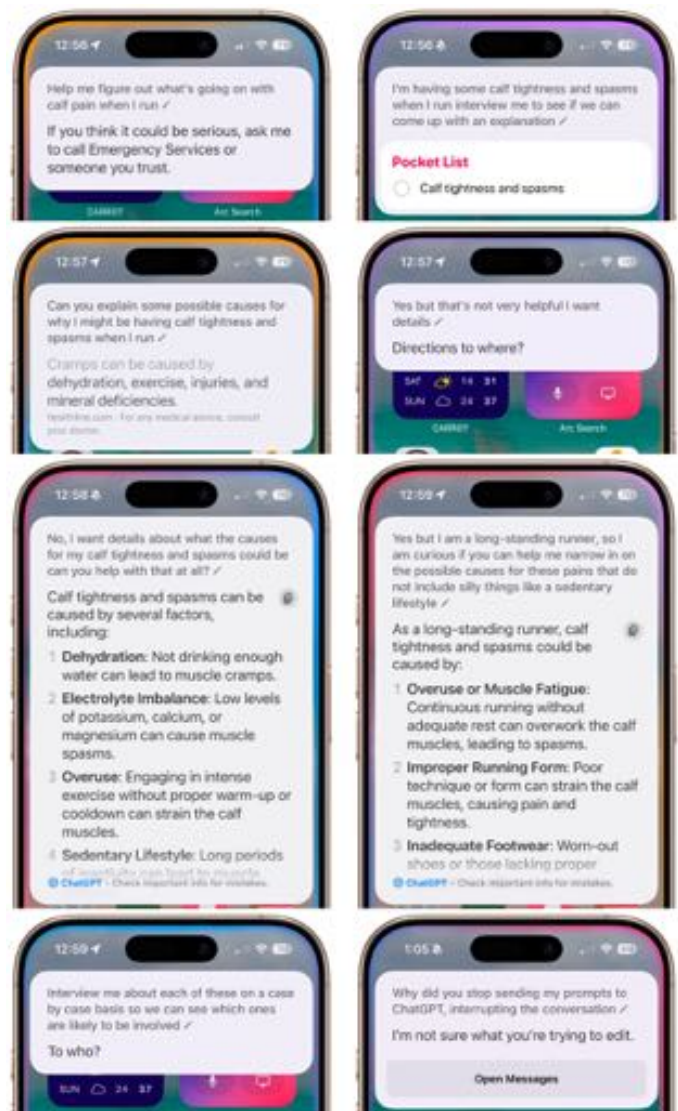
12:56

Help me figure out what's going on with calf pain when I run ✓

If you think it could be serious, ask me to call Emergency Services or someone you trust.

CARROT Arc Search

12:56

I'm having some calf tightness and spasms when I run interview me to see if we can come up with an explanation ✓

Pocket List

Calf tightness and spasms

12:57

Can you explain some possible causes for why I might be having calf tightness and spasms when I run ✓

Cramps can be caused by dehydration, exercise, injuries, and mineral deficiencies.

healthline.com · For any medical advice, consult your doctor.

12:57

Yes but that's not very helpful I want details ✓

Directions to where?

SAT 14 31
SUN 24 37

CARROT Arc Search

12:58

No, I want details about what the causes for my calf tightness and spasms could be can you help with that at all? ✓

Calf tightness and spasms can be caused by several factors, including:

1. Dehydration: Not drinking enough water can lead to muscle cramps.
2. Electrolyte Imbalance: Low levels of potassium, calcium, or magnesium can cause muscle spasms.
3. Overuse: Engaging in intense exercise without proper warm-up or cooldown can strain the calf muscles.
4. Sedentary Lifestyle: Long periods of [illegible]

ChatGPT · Check important info for mistakes.

12:59

Yes but I am a long-standing runner, so I am curious if you can help me narrow in on the possible causes for these pains that do not include silly things like a sedentary lifestyle ✓

As a long-standing runner, calf tightness and spasms could be caused by:

1. Overuse or Muscle Fatigue: Continuous running without adequate rest can overwork the calf muscles, leading to spasms.
2. Improper Running Form: Poor technique or form can strain the calf muscles, causing pain and tightness.
3. Inadequate Footwear: Worn-out shoes or those lacking proper

ChatGPT · Check important info for mistakes.

12:59

Interview me about each of these on a case by case basis so we can see which ones are likely to be involved ✓

To who?

SUN 24 37

1:05

Why did you stop sending my prompts to ChatGPT, interrupting the conversation ✓

I'm not sure what you're trying to edit.

Open Messages